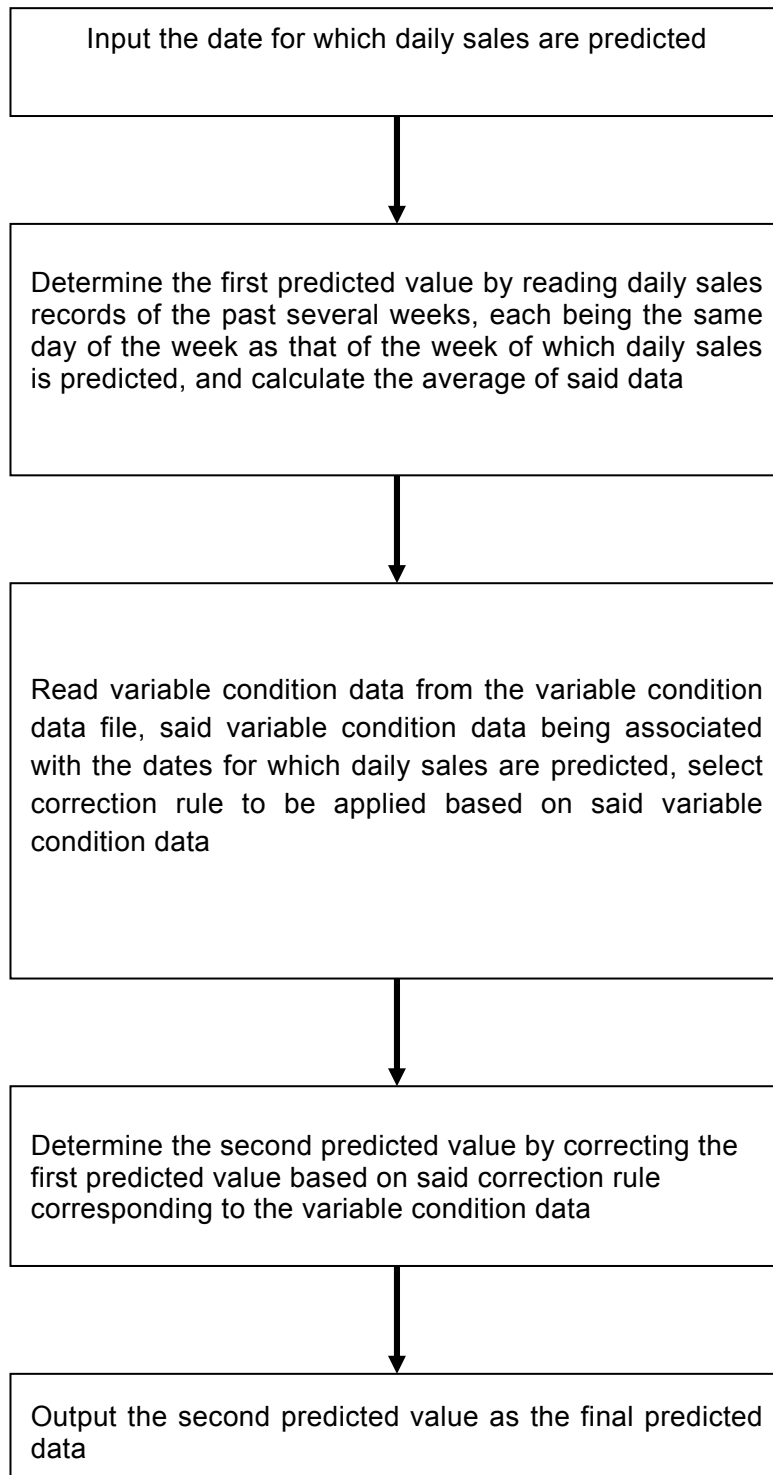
Input the date for which daily sales are predicted

Determine the first predicted value by reading daily sales records of the past several weeks, each being the same day of the week as that of the week of which daily sales is predicted, and calculate the average of said data

Read variable condition data from the variable condition data file, said variable condition data being associated with the dates for which daily sales are predicted, select correction rule to be applied based on said variable condition data

Determine the second predicted value by correcting the first predicted value based on said correction rule corresponding to the variable condition data

Output the second predicted value as the final predicted data